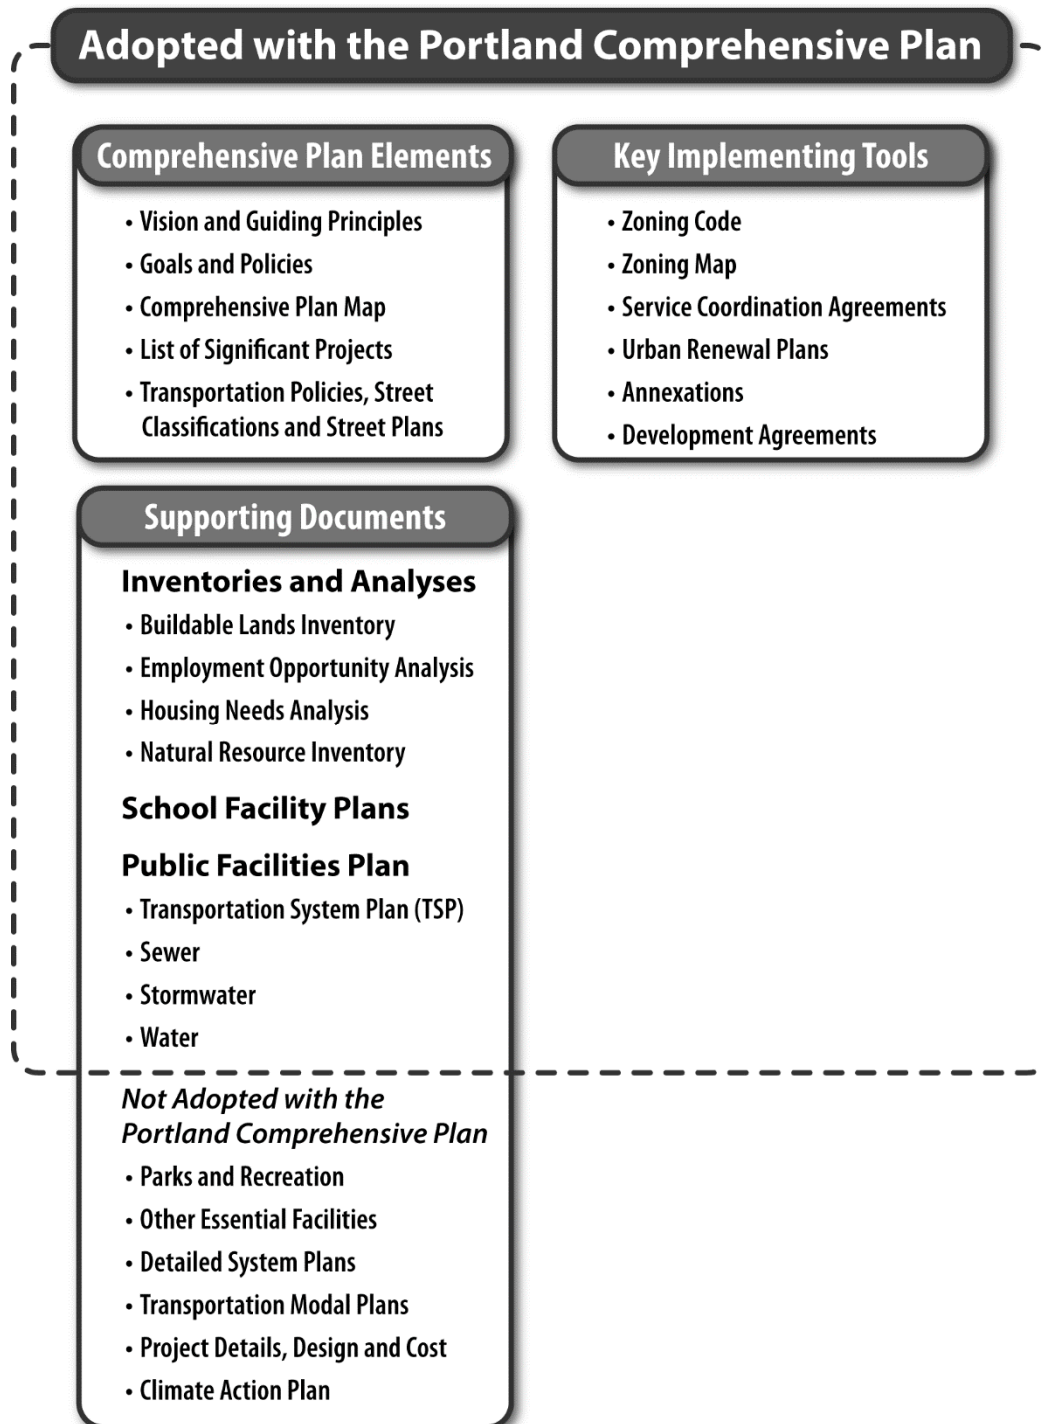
Adopted with the Portland Comprehensive Plan

Comprehensive Plan Elements

• Vision and Guiding Principles
• Goals and Policies
• Comprehensive Plan Map
• List of Significant Projects
• Transportation Policies, Street Classifications and Street Plans

Key Implementing Tools

• Zoning Code
• Zoning Map
• Service Coordination Agreements
• Urban Renewal Plans
• Annexations
• Development Agreements

Supporting Documents

Inventories and Analyses
• Buildable Lands Inventory
• Employment Opportunity Analysis
• Housing Needs Analysis
• Natural Resource Inventory

School Facility Plans

Public Facilities Plan
• Transportation System Plan (TSP)
• Sewer
• Stormwater
• Water

Not Adopted with the Portland Comprehensive Plan
• Parks and Recreation
• Other Essential Facilities
• Detailed System Plans
• Transportation Modal Plans
• Project Details, Design and Cost
• Climate Action Plan